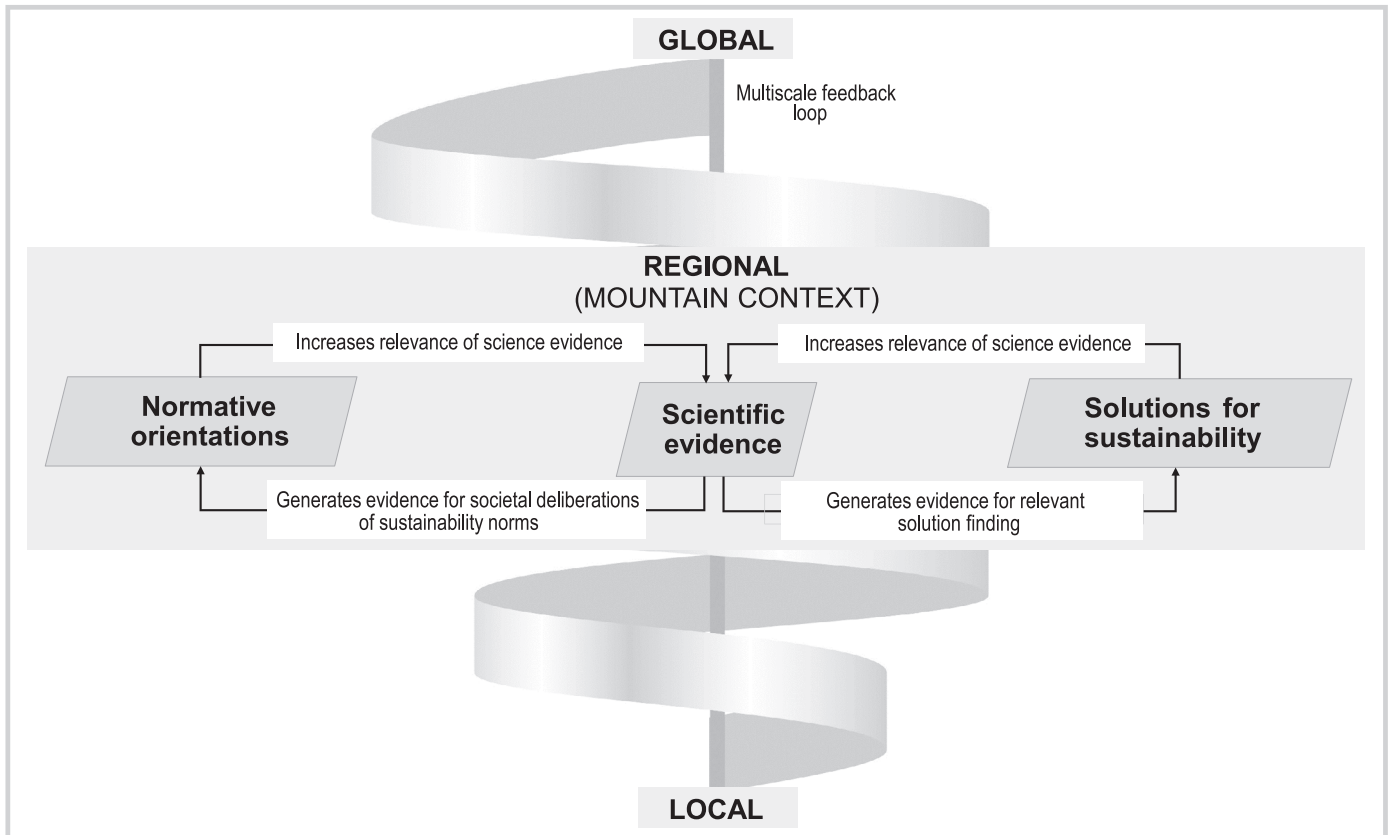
GLOBAL

Multiscale feedback loop

REGIONAL
(MOUNTAIN CONTEXT)

Increases relevance of science evidence

Increases relevance of science evidence

Normative orientations

Scientific evidence

Solutions for sustainability

Generates evidence for societal deliberations of sustainability norms

Generates evidence for relevant solution finding

LOCAL